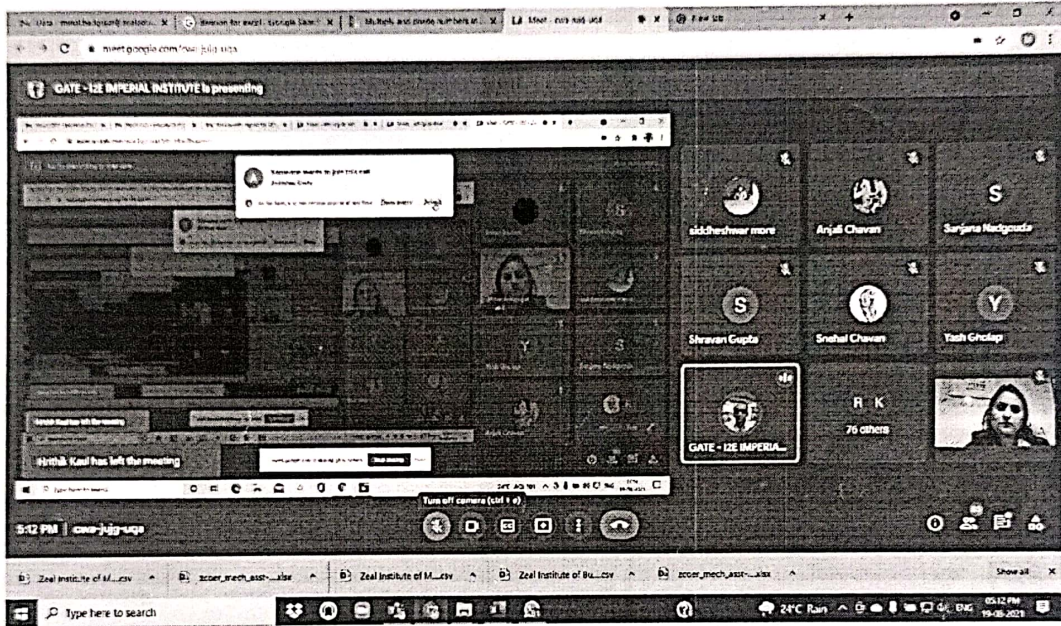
meet.google.com/cwa-jujg-uqa

GATE - I2E IMPERIAL INSTITUTE is presenting

Someone wants to join this call

Deny entry
Admit

Hrithik Kaul has left the meeting

siddheshwar more
Anjali Chavan
S
Sanjana Nadgouda
S
Shravan Gupta
Snehal Chavan
Y
Yash Gholap
GATE - I2E IMPERIA...
R K
76 others

Turn off camera (ctrl + e)

5:12 PM | cwa-jujg-uqa

Zeal Institute of M....csv
zcoer_mech_asst-....xlsx
Zeal Institute of M....csv
Zeal Institute of Bu....csv
zcoer_mech_asst-....xlsx
Show all

Type here to search

24°C Rain
ENG
05:12 PM
19-06-2021